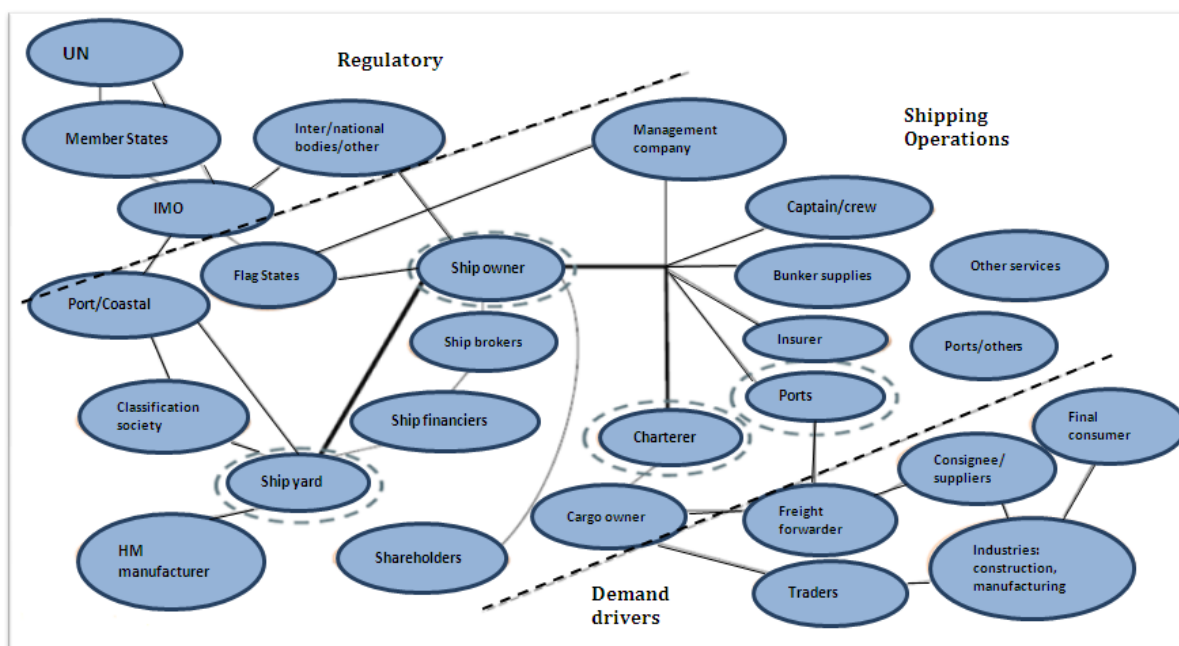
UN

Regulatory

Member States

Inter/national bodies/other

Management company

Shipping Operations

IMO

Captain/crew

Flag States

Ship owner

Bunker supplies

Other services

Port/Coastal

Ship brokers

Insurer

Ports/others

Classification society

Ship financiers

Ports

Charterer

Final consumer

Consignee/ suppliers

Ship yard

Cargo owner

Freight forwarder

HM manufacturer

Shareholders

Industries: construction, manufacturing

Traders

Demand drivers